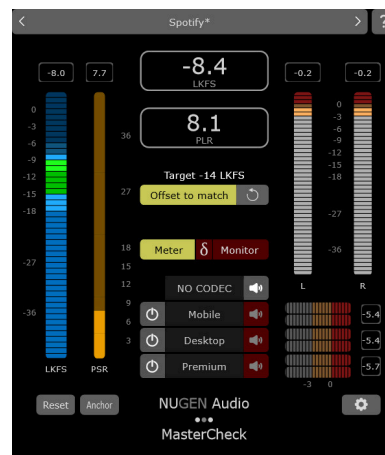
<

Spotify*

>

?

-8.0

7.7

-8.4

LKFS

-0.2

-0.2

0

-3

-6

-9

-12

-15

-18

-27

-36

36

8.1

PLR

0

-3

-6

-9

-12

-15

-18

-27

-36

Target -14 LKFS

27

Offset to match

18

15

12

9

6

3

Meter

δ

Monitor

NO CODEC

Mobile

Desktop

Premium

L

R

-5.4

-5.4

-5.7

-3

0

LKFS

PSR

Reset

Anchor

NUGEN Audio

MasterCheck